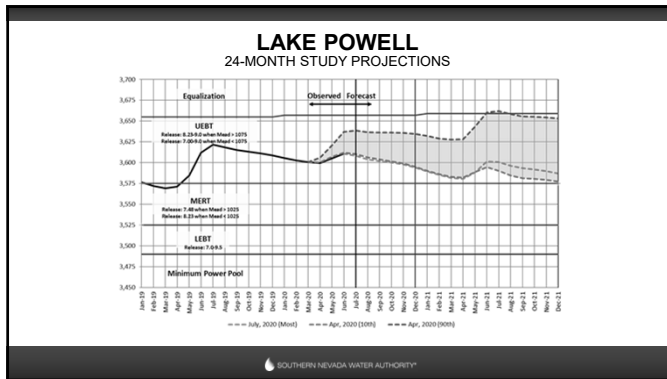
LAKE POWELL
24-MONTH STUDY PROJECTIONS

3,700
3,675
3,650
3,625
3,600
3,575
3,550
3,525
3,500
3,475
3,450

Equalization

Observed Forecast

UEBT
Release: 8.23-9.0 when Mead < 1075
Release: 7.00-9.0 when Mead > 1075

MERT
Release: 7.48 when Mead > 1025
Release: 8.23 when Mead < 1025

LEBT
Release: 7.0-9.5

Minimum Power Pool

Jan-19 Feb-19 Mar-19 Apr-19 May-19 Jun-19 Jul-19 Aug-19 Sep-19 Oct-19 Nov-19 Dec-19 Jan-20 Feb-20 Mar-20 Apr-20 May-20 Jun-20 Jul-20 Aug-20 Sep-20 Oct-20 Nov-20 Dec-20 Jan-21 Feb-21 Mar-21 Apr-21 May-21 Jun-21 Jul-21 Aug-21 Sep-21 Oct-21 Nov-21 Dec-21

July, 2020 (Most) Apr, 2020 (10th) Apr, 2020 (90th)

SOUTHERN NEVADA WATER AUTHORITY